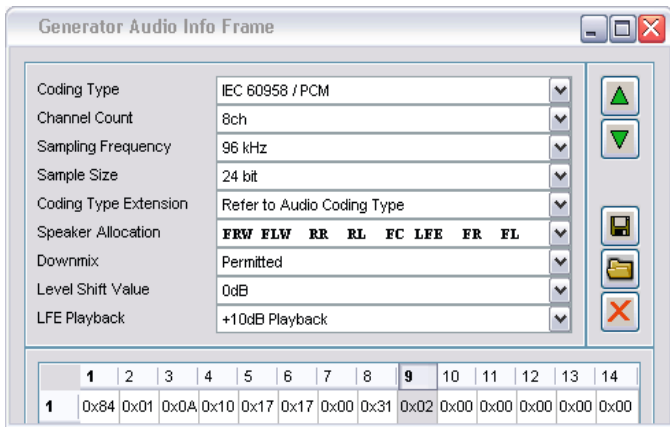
Generator Audio Info Frame

Coding Type IEC 60958 / PCM
Channel Count 8ch
Sampling Frequency 96 kHz
Sample Size 24 bit
Coding Type Extension Refer to Audio Coding Type
Speaker Allocation FRW FLW RR RL FC LFE FR FL
Downmix Permitted
Level Shift Value 0dB
LFE Playback +10dB Playback

| | 1 | 2 | 3 | 4 | 5 | 6 | 7 | 8 | 9 | 10 | 11 | 12 | 13 | 14 |
|---|---|---|---|---|---|---|---|---|---|---|---|---|---|---|
| 1 | 0x84 | 0x01 | 0x0A | 0x10 | 0x17 | 0x17 | 0x00 | 0x31 | 0x02 | 0x00 | 0x00 | 0x00 | 0x00 | 0x00 |